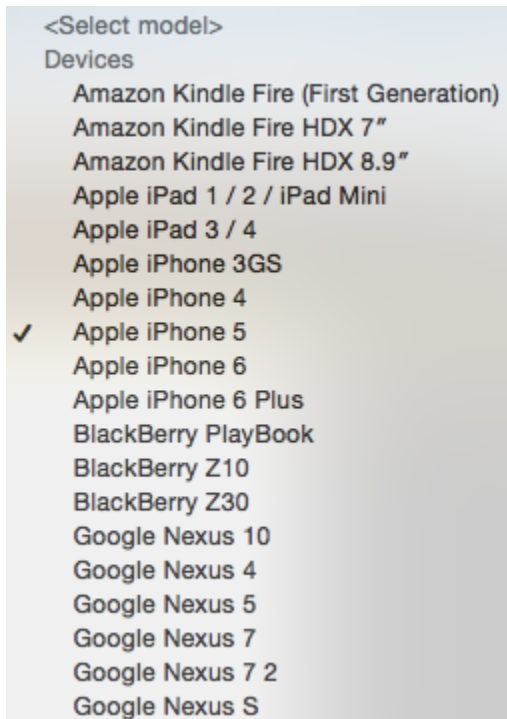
<Select model>
Devices
Amazon Kindle Fire (First Generation)
Amazon Kindle Fire HDX 7″
Amazon Kindle Fire HDX 8.9″
Apple iPad 1 / 2 / iPad Mini
Apple iPad 3 / 4
Apple iPhone 3GS
Apple iPhone 4
✓ Apple iPhone 5
Apple iPhone 6
Apple iPhone 6 Plus
BlackBerry PlayBook
BlackBerry Z10
BlackBerry Z30
Google Nexus 10
Google Nexus 4
Google Nexus 5
Google Nexus 7
Google Nexus 7 2
Google Nexus S